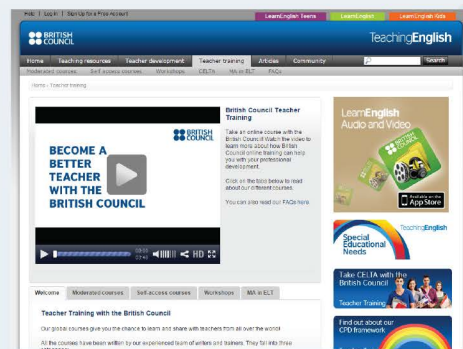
Help | Log in | Sign Up for a Free Account

LearnEnglish Teens LearnEnglish LearnEnglish Kids

BRITISH COUNCIL

TeachingEnglish

Home Teaching resources Teacher development Teacher training Articles Community Search

Moderated courses Self-access courses Workshops CELTA MA in ELT FAQs

Home › Teacher training

BRITISH COUNCIL

BECOME A BETTER TEACHER WITH THE BRITISH COUNCIL

HD

British Council Teacher Training

Take an online course with the British Council. Watch the video to learn more about how British Council online training can help you with your professional development.

Click on the tabs below to read about our different courses.

You can also read our FAQs here.

LearnEnglish Audio and Video

Available on the App Store

TeachingEnglish

Special Educational Needs

Take CELTA with the British Council

Teacher Training

Find out about our CPD framework

Welcome Moderated courses Self-access courses Workshops MA in ELT

Teacher Training with the British Council

Our global courses give you the chance to learn and share with teachers from all over the world.

All the courses have been written by our experienced team of writers and trainers. They fall into three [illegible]